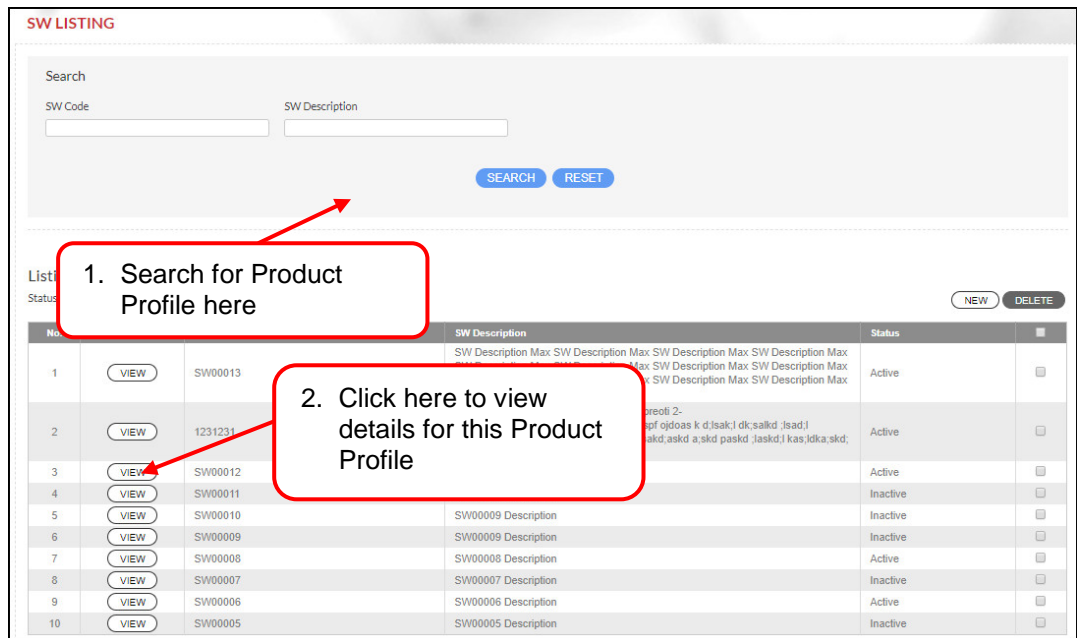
SW LISTING

Search

SW Code

SW Description

SEARCH RESET

Listi

Status

1. Search for Product Profile here

NEW DELETE

| No | | | SW Description | Status | |
|---|---|---|---|---|---|
| 1 | VIEW | SW00013 | SW Description Max SW Description Max SW Description Max SW Description Max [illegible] Max SW Description Max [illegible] Max SW Description Max | Active | |
| 2 | VIEW | 1231231 | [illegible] preoti 2- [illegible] spf ojdoas k d;lsak;l dk;salkd ;lsad;l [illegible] akd;askd a;skd paskd ;laskd;l kas;ldka;skd; | Active | |
| 3 | VIEW | SW00012 | | Active | |
| 4 | VIEW | SW00011 | | Inactive | |
| 5 | VIEW | SW00010 | SW00009 Description | Inactive | |
| 6 | VIEW | SW00009 | SW00009 Description | Inactive | |
| 7 | VIEW | SW00008 | SW00008 Description | Active | |
| 8 | VIEW | SW00007 | SW00007 Description | Inactive | |
| 9 | VIEW | SW00006 | SW00006 Description | Active | |
| 10 | VIEW | SW00005 | SW00005 Description | Inactive | |

2. Click here to view details for this Product Profile